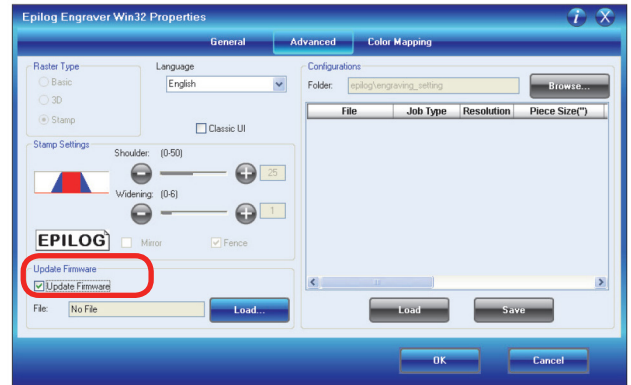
Epilog Engraver Win32 Properties

General Advanced Color Mapping

Raster Type
Basic
3D
Stamp

Language
English

Classic UI

Stamp Settings
Shoulder: (0-50)
25
Widening: (0-6)
1

EPILOG
Mirror
Fence

Update Firmware
Update Firmware
File: No File
Load...

Configurations
Folder: epilog\engraving_setting
Browse...

| File | Job Type | Resolution | Piece Size(") |
|---|---|---|---|

Load
Save

OK
Cancel